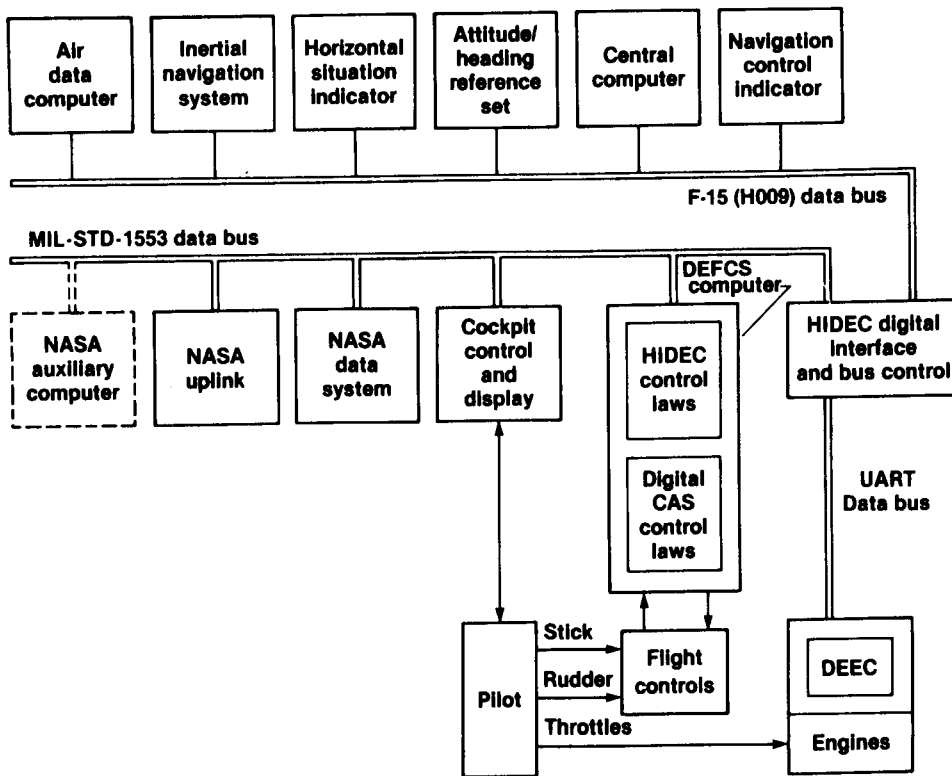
Air data computer

Inertial navigation system

Horizontal situation indicator

Attitude/ heading reference set

Central computer

Navigation control indicator

F-15 (H009) data bus

MIL-STD-1553 data bus

DEFCS computer

NASA auxiliary computer

NASA uplink

NASA data system

Cockpit control and display

HIDEC control laws

Digital CAS control laws

HIDEC digital interface and bus control

UART Data bus

Stick

Rudder

Flight controls

Pilot

Throttles

DEEC

Engines